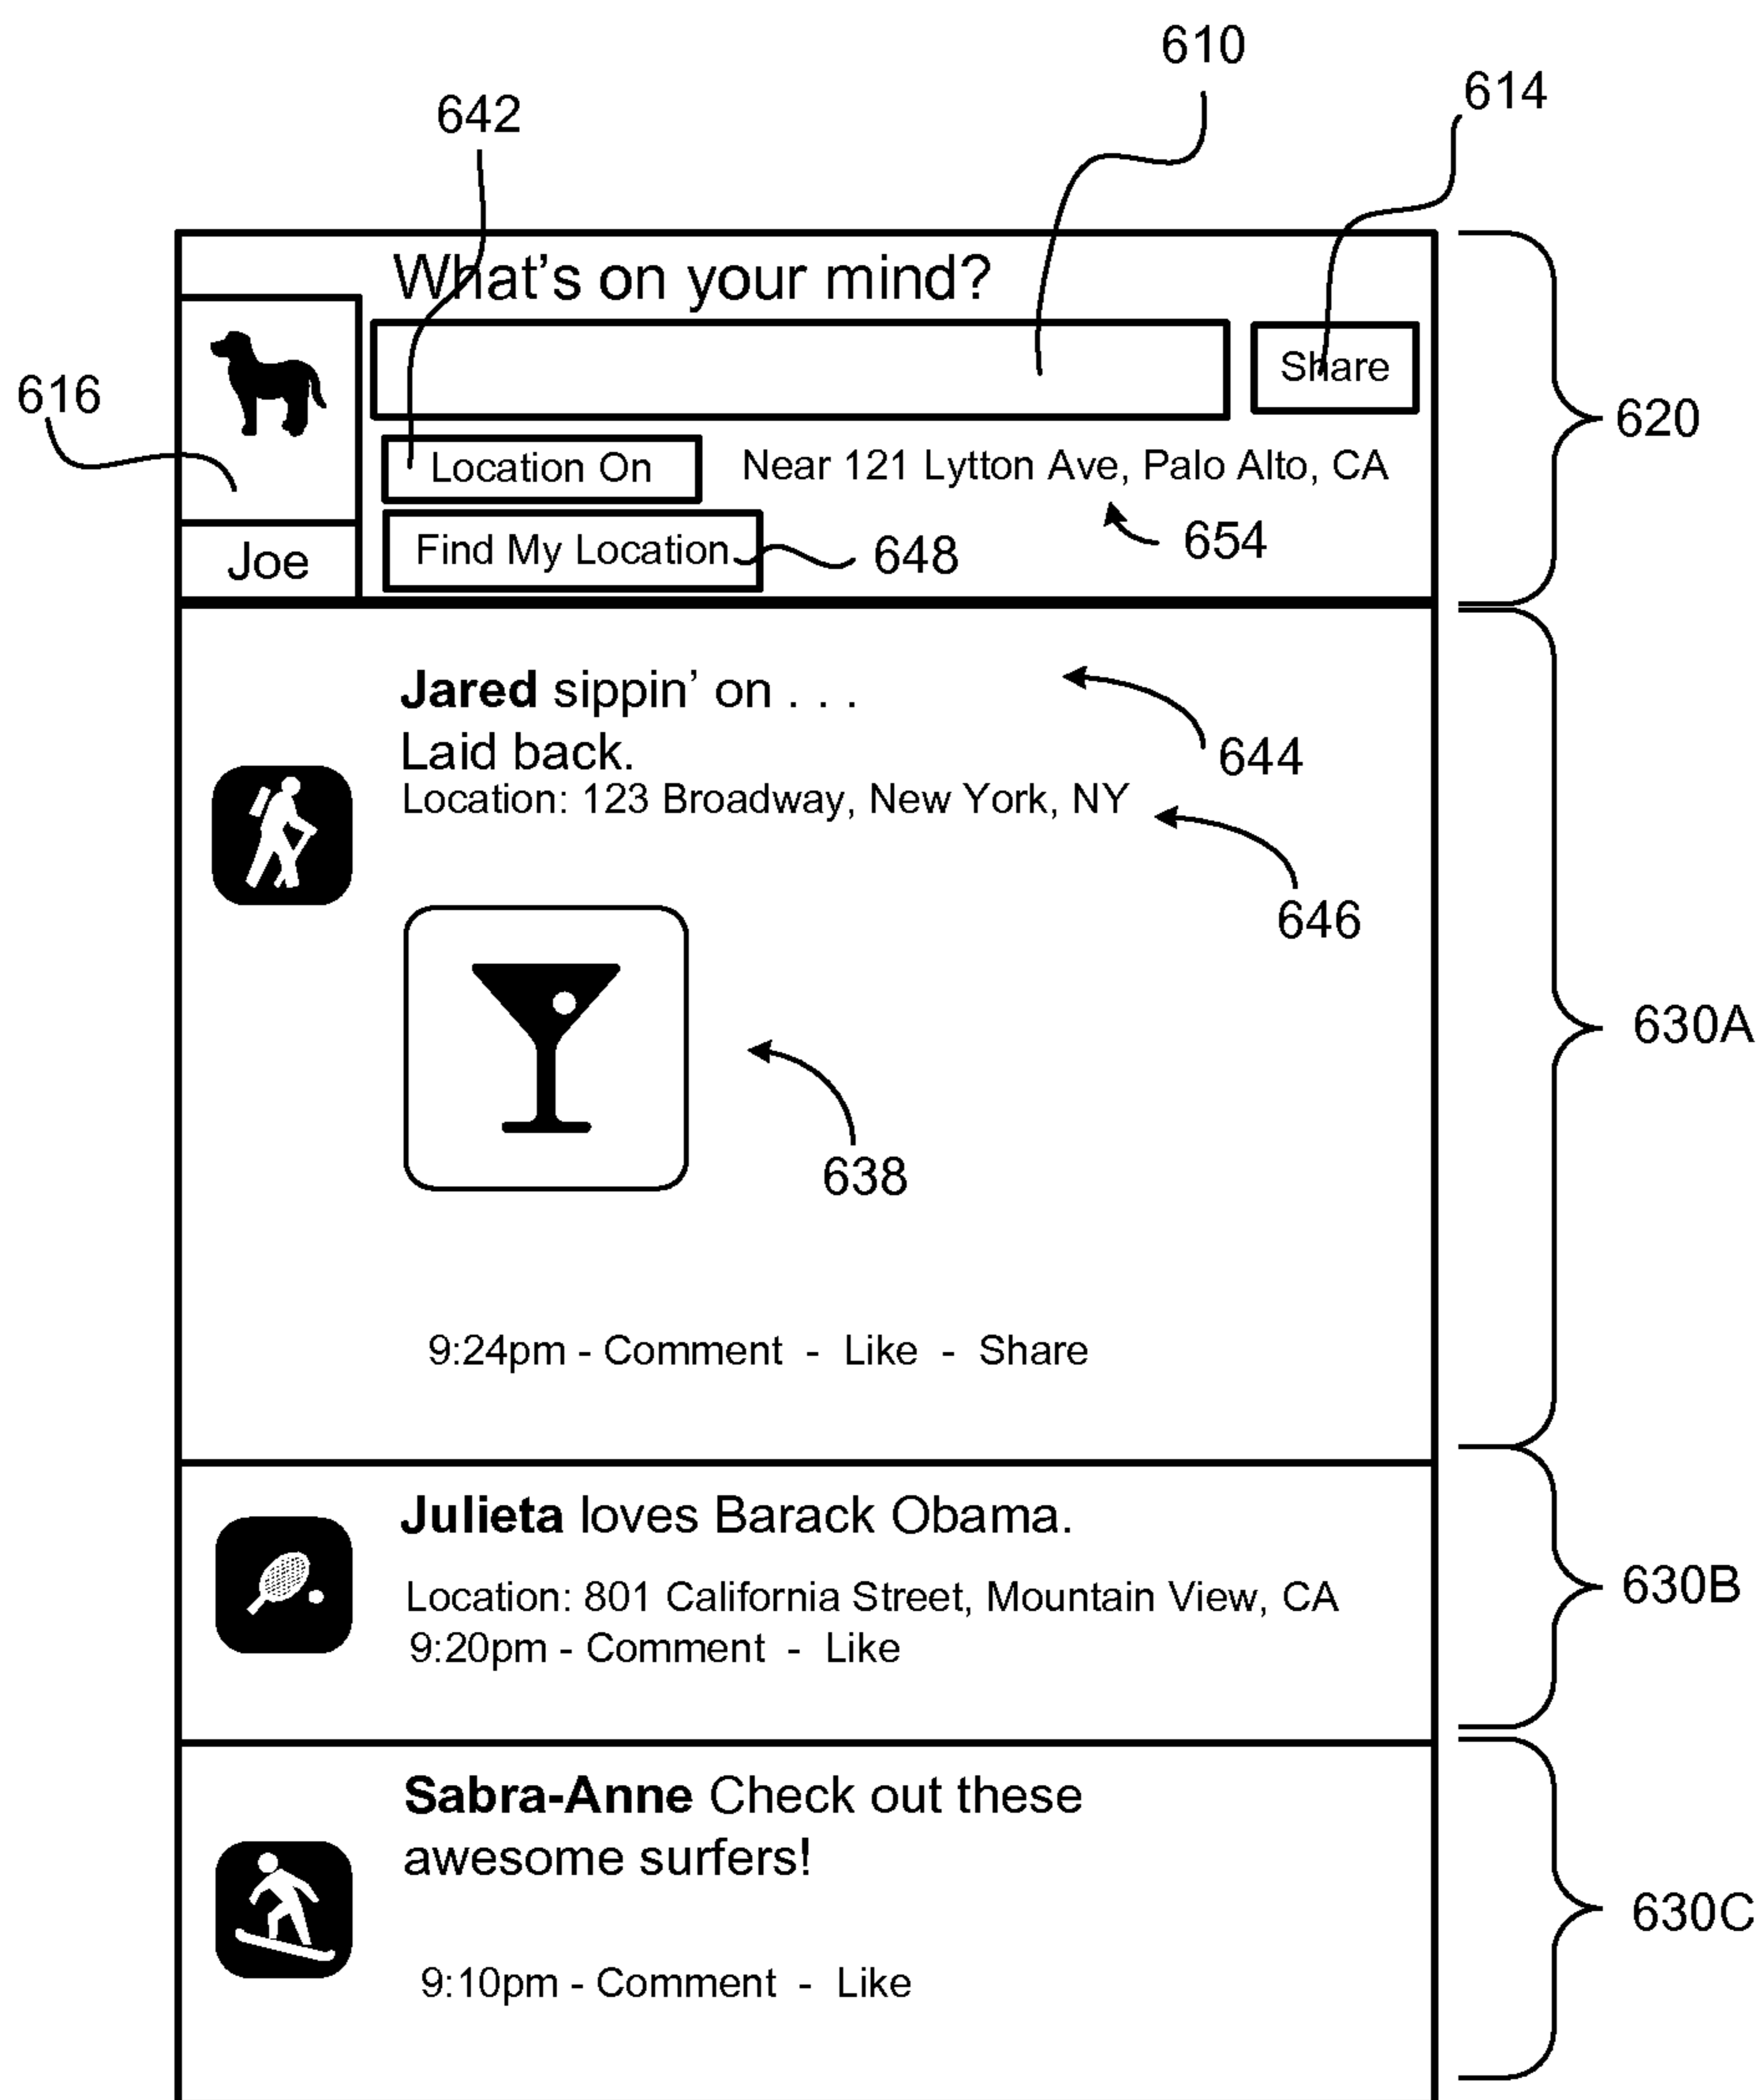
610

642

614

What's on your mind?

Share

616

620

Location On

Near 121 Lytton Ave, Palo Alto, CA

Joe

Find My Location

648

654

**Jared** sippin' on . . .
Laid back.
Location: 123 Broadway, New York, NY

644

646

630A

638

9:24pm - Comment - Like - Share

**Julieta** loves Barack Obama.

Location: 801 California Street, Mountain View, CA
9:20pm - Comment - Like

630B

**Sabra-Anne** Check out these awesome surfers!

630C

9:10pm - Comment - Like